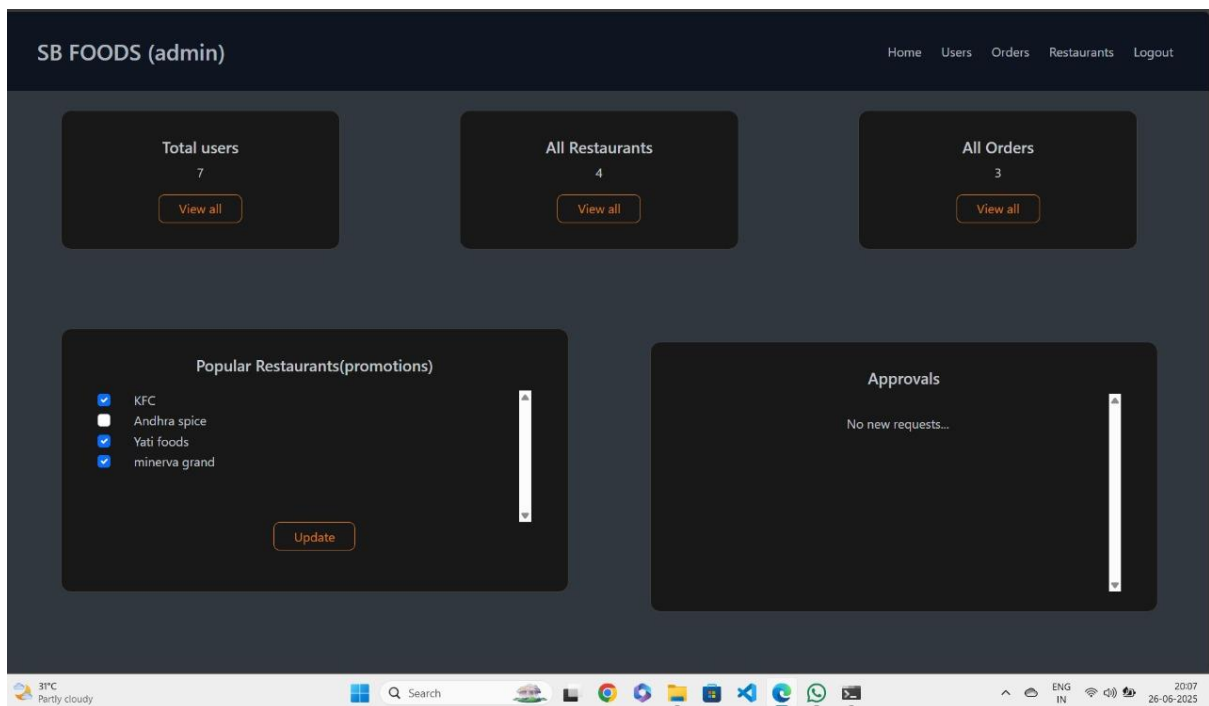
SB FOODS (admin)

Home Users Orders Restaurants Logout

Total users
7
View all

All Restaurants
4
View all

All Orders
3
View all

Popular Restaurants(promotions)

KFC
Andhra spice
Yati foods
minerva grand

Update

Approvals

No new requests...

31°C
Partly cloudy

Search

ENG
IN

20:07
26-06-2025